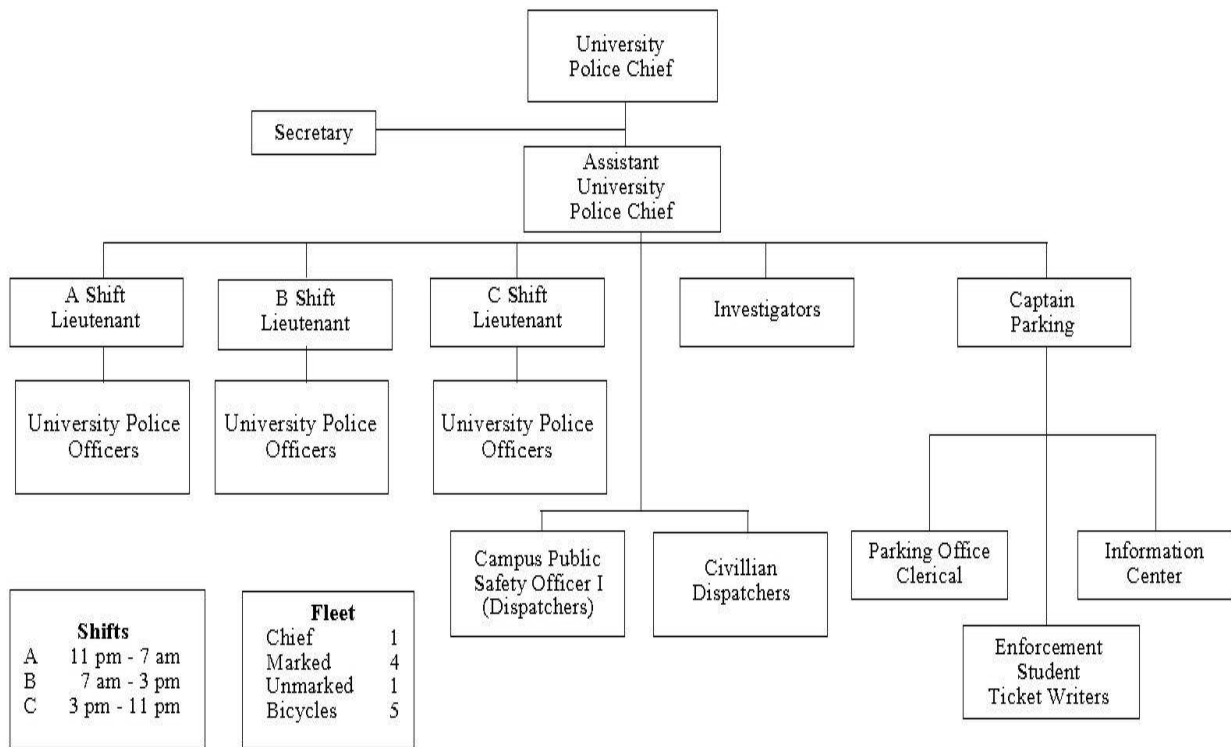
University Police Chief

Secretary

Assistant University Police Chief

A Shift Lieutenant

B Shift Lieutenant

C Shift Lieutenant

Investigators

Captain Parking

University Police Officers

University Police Officers

University Police Officers

Campus Public Safety Officer I (Dispatchers)

Civillian Dispatchers

Parking Office Clerical

Information Center

Enforcement Student Ticket Writers

Shifts
A 11 pm - 7 am
B 7 am - 3 pm
C 3 pm - 11 pm

Fleet
| | |
|---|---|
| Chief | 1 |
| Marked | 4 |
| Unmarked | 1 |
| Bicycles | 5 |